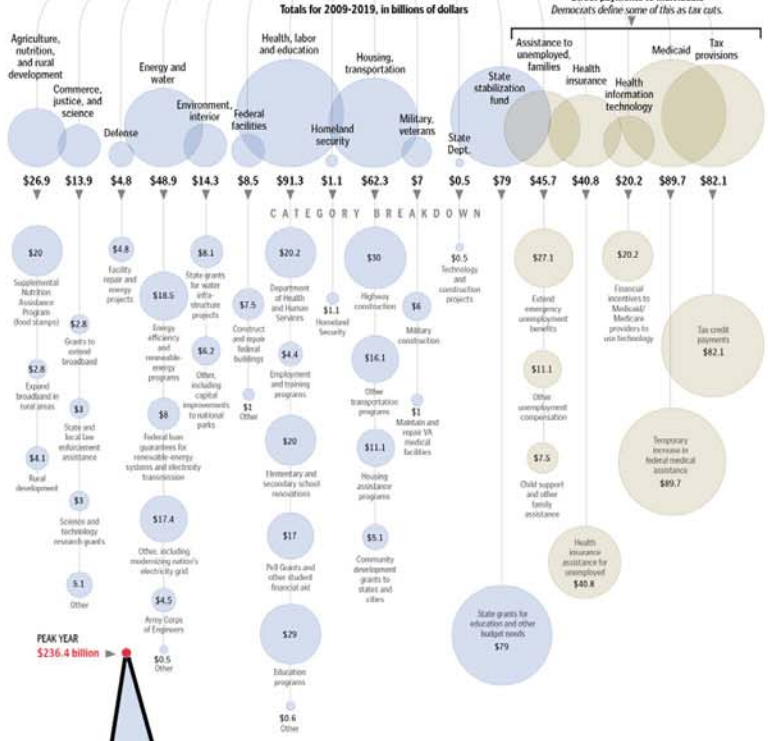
Totals for 2009-2019, in billions of dollars

Democrats define some of this as tax cuts.

Agriculture, nutrition, and rural development

Commerce, justice, and science

Defense

Energy and water

Environment, interior

Federal facilities

Health, labor and education

Homeland security

Housing, transportation

Military, veterans

State Dept.

State stabilization fund

Assistance to unemployed, families

Health insurance

Health information technology

Medicaid

Tax provisions

$26.9 $13.9 $4.8 $48.9 $14.3 $8.5 $91.3 $1.1 $62.3 $7 $0.5 $79 $45.7 $40.8 $20.2 $89.7 $82.1

CATEGORY BREAKDOWN

$20 Supplemental Nutrition Assistance Program (food stamps)

$2.8 Expand broadband in rural areas

$4.1 Rural development

$2.8 Grants to extend broadband

$3 State and local law enforcement assistance

$3 Science and technology research grants

5.1 Other

$4.8 Facility repair and energy projects

$18.5 Energy efficiency and renewable-energy programs

$8 Federal loan guarantees for renewable-energy systems and electricity transmission

$17.4 Other, including modernizing nation's electricity grid

$4.5 Army Corps of Engineers

$0.5 Other

$8.1 State grants for water infrastructure projects

$6.2 Other, including capital improvements to national parks

$7.5 Construct and repair federal buildings

$1 Other

$20.2 Department of Health and Human Services

$4.4 Employment and training programs

$20 Elementary and secondary school renovations

$17 Pell Grants and other student financial aid

$29 Education programs

$0.6 Other

$1.1 Homeland Security

$30 Highway construction

$16.1 Other transportation programs

$11.1 Housing assistance programs

$5.1 Community development grants to states and cities

$6 Military construction

$1 Maintain and repair VA medical facilities

$0.5 Technology and construction projects

State grants for education and other budget needs $79

$27.1 Extend emergency unemployment benefits

$11.1 Other unemployment compensation

$7.5 Child support and other family assistance

Health insurance assistance for unemployed $40.8

$20.2 Financial incentives to Medicaid/ Medicare providers to use technology

Temporary increase in federal medical assistance $89.7

Tax credit payments $82.1

PEAK YEAR
$236.4 billion